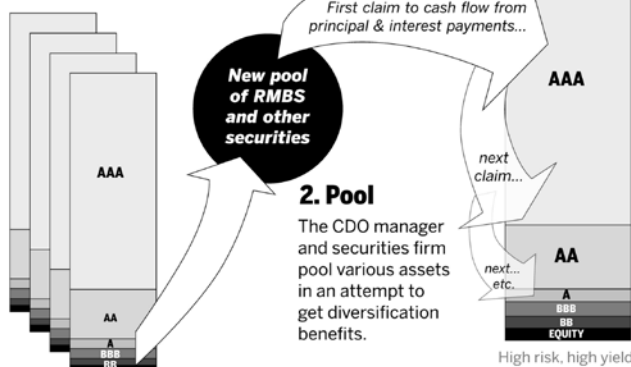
AAA

AA

A

BBB

BB

New pool of RMBS and other securities

First claim to cash flow from principal & interest payments...

2. Pool

The CDO manager and securities firm pool various assets in an attempt to get diversification benefits.

AAA

next claim...

AA

next... etc.

A

BBB

BB

EQUITY

High risk, high yield